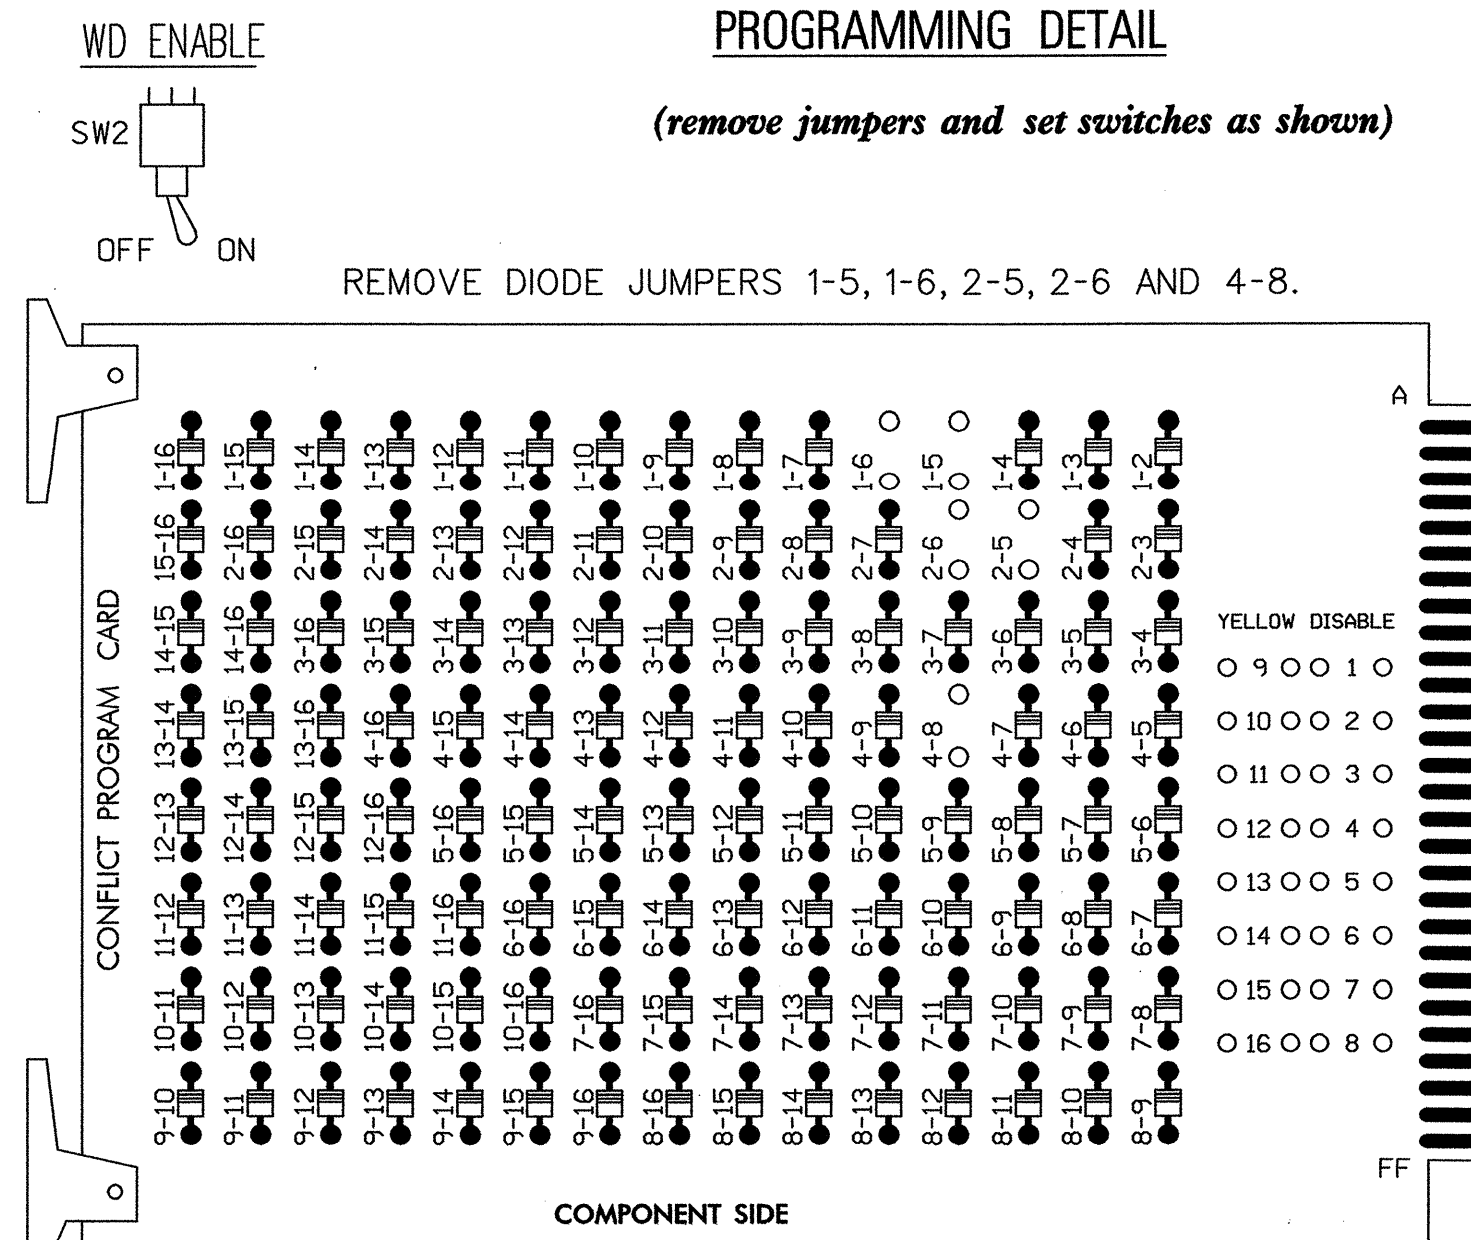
WD ENABLE

SW2

OFF ON

PROGRAMMING DETAIL

(remove jumpers and set switches as shown)

REMOVE DIODE JUMPERS 1-5, 1-6, 2-5, 2-6 AND 4-8.

CONFLICT PROGRAM CARD

A

1-16 1-15 1-14 1-13 1-12 1-11 1-10 1-9 1-8 1-7 1-6 1-5 1-4 1-3 1-2

15-16 2-16 2-15 2-14 2-13 2-12 2-11 2-10 2-9 2-8 2-7 2-6 2-5 2-4 2-3

14-15 14-16 3-16 3-15 3-14 3-13 3-12 3-11 3-10 3-9 3-8 3-7 3-6 3-5 3-4

13-14 13-15 13-16 4-16 4-15 4-14 4-13 4-12 4-11 4-10 4-9 4-8 4-7 4-6 4-5

12-13 12-14 12-15 12-16 5-16 5-15 5-14 5-13 5-12 5-11 5-10 5-9 5-8 5-7 5-6

11-12 11-13 11-14 11-15 11-16 6-16 6-15 6-14 6-13 6-12 6-11 6-10 6-9 6-8 6-7

10-11 10-12 10-13 10-14 10-15 10-16 7-16 7-15 7-14 7-13 7-12 7-11 7-10 7-9 7-8

9-10 9-11 9-12 9-13 9-14 9-15 9-16 8-16 8-15 8-14 8-13 8-12 8-11 8-10 8-9

YELLOW DISABLE

9 1
10 2
11 3
12 4
13 5
14 6
15 7
16 8

FF

COMPONENT SIDE